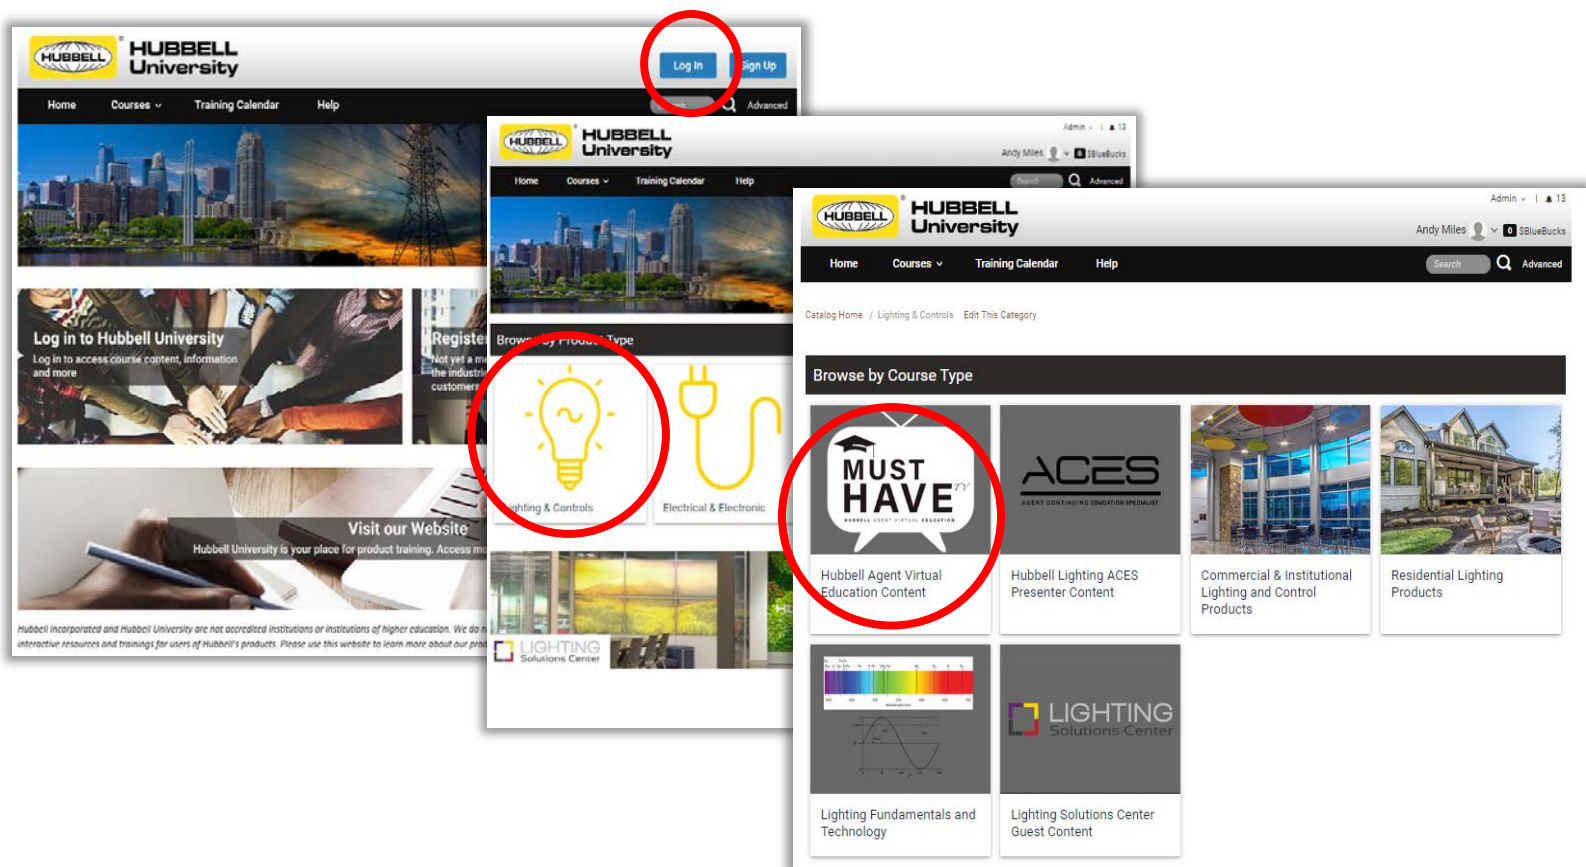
HUBBELL
HUBBELL University

Log In
Sign Up

Home
Courses
Training Calendar
Help
Advanced

Log in to Hubbell University
Log in to access course content, information and more

Register
Not yet a m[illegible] the industri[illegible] customers

Visit our Website
Hubbell University is your place for product training. Access m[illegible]

Hubbell Incorporated and Hubbell University are not accredited institutions or institutions of higher education. We do n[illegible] interactive resources and trainings for users of Hubbell's products. Please use this website to learn more about our prod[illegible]

HUBBELL
HUBBELL University

Admin | 13
Andy Miles | $BlueBucks

Home
Courses
Training Calendar
Help
Search
Advanced

Brow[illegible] Type

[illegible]hting & Controls
Electrical & Electronic

LIGHTING Solutions Center

HUBBELL
HUBBELL University

Admin | 13
Andy Miles | 0 $BlueBucks

Home
Courses
Training Calendar
Help
Search
Advanced

Catalog Home / Lighting & Controls Edit This Category

Browse by Course Type

MUST HAVE TV
HUBBELL AGENT VIRTUAL EDUCATION

Hubbell Agent Virtual Education Content

ACES
AGENT CONTINUING EDUCATION SPECIALIST

Hubbell Lighting ACES Presenter Content

Commercial & Institutional Lighting and Control Products

Residential Lighting Products

Lighting Fundamentals and Technology

LIGHTING Solutions Center

Lighting Solutions Center Guest Content